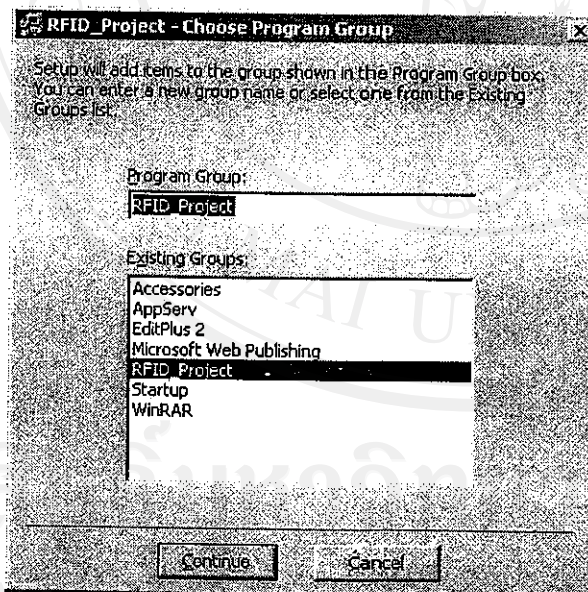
RFID_Project - Choose Program Group

Setup will add items to the group shown in the Program Group box. You can enter a new group name or select one from the Existing Groups list.

Program Group:

RFID_Project

Existing Groups:

Accessories
AppServ
EditPlus 2
Microsoft Web Publishing
RFID_Project
Startup
WinRAR

Continue

Cancel